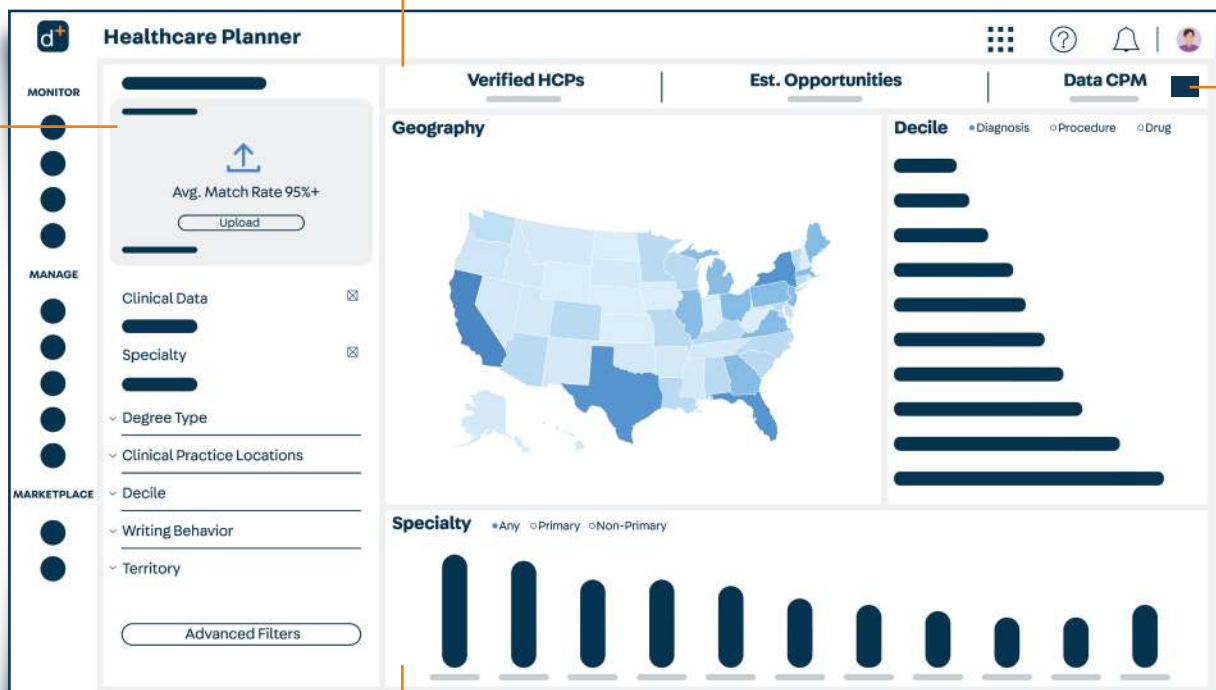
d+

Healthcare Planner

MONITOR

MANAGE

MARKETPLACE

Avg. Match Rate 95%+

Upload

Clinical Data

Specialty

Degree Type

Clinical Practice Locations

Decile

Writing Behavior

Territory

Advanced Filters

Verified HCPs

Est. Opportunities

Data CPM

Geography

Decile

Diagnosis

Procedure

Drug

Specialty

Any

Primary

Non-Primary